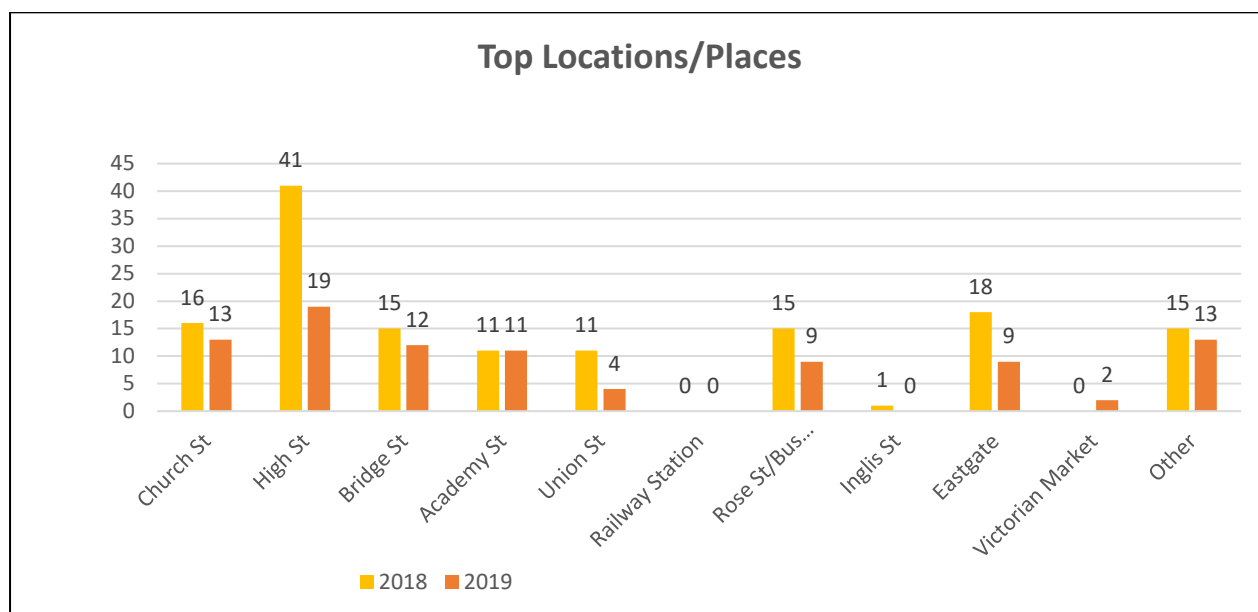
Top Locations/Places

45
40
35
30
25
20
15
10
5
0

16 13
41 19
15 12
11 11
11 4
0 0
15 9
1 0
18 9
0 2
15 13

Church St
High St
Bridge St
Academy St
Union St
Railway Station
Rose St/Bus...
Inglis St
Eastgate
Victorian Market
Other

2018 2019